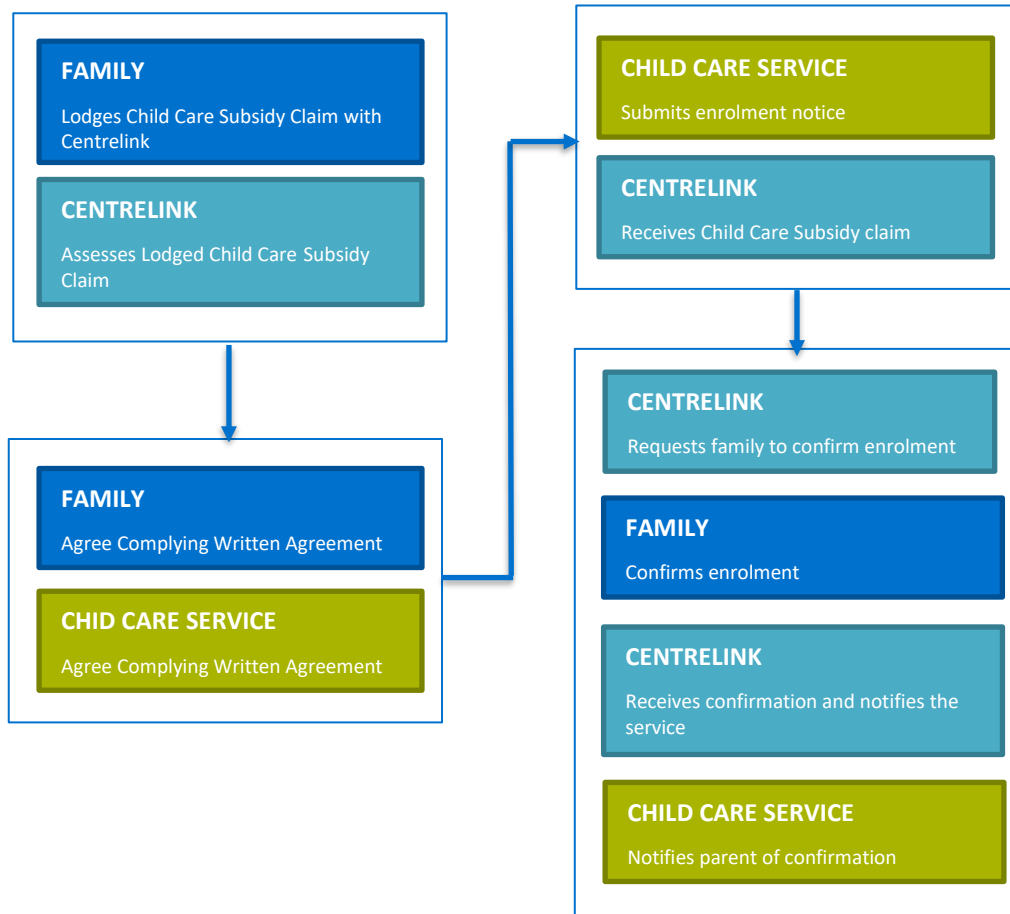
FAMILY

Lodges Child Care Subsidy Claim with Centrelink

CENTRELINK

Assesses Lodged Child Care Subsidy Claim

FAMILY

Agree Complying Written Agreement

CHID CARE SERVICE

Agree Complying Written Agreement

CHILD CARE SERVICE

Submits enrolment notice

CENTRELINK

Receives Child Care Subsidy claim

CENTRELINK

Requests family to confirm enrolment

FAMILY

Confirms enrolment

CENTRELINK

Receives confirmation and notifies the service

CHILD CARE SERVICE

Notifies parent of confirmation